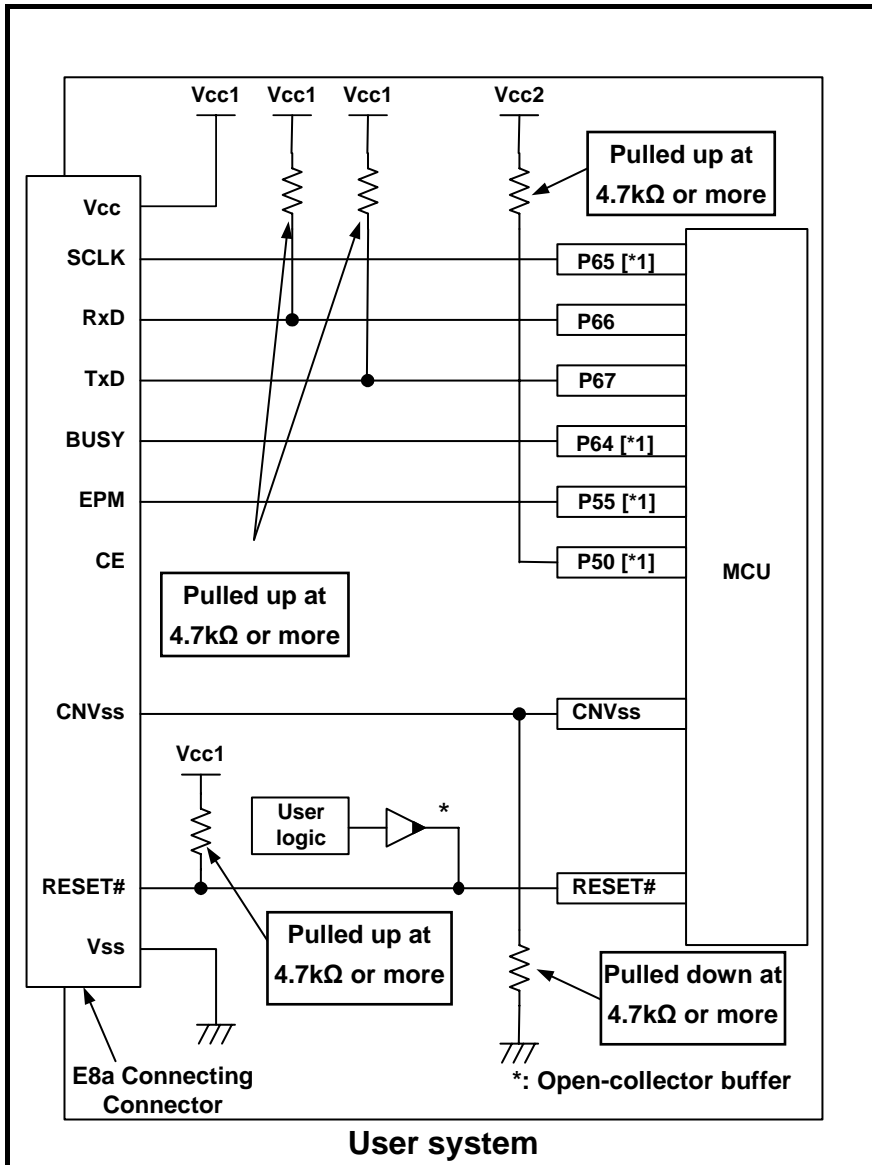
Vcc1 Vcc1 Vcc1 Vcc2

Pulled up at 4.7kΩ or more

Vcc
SCLK
RxD
TxD
BUSY
EPM
CE

P65 [*1]
P66
P67
P64 [*1]
P55 [*1]
P50 [*1]

MCU

Pulled up at 4.7kΩ or more

CNVss
CNVss

Vcc1

User logic

*

RESET#
RESET#

Pulled up at 4.7kΩ or more

Vss

Pulled down at 4.7kΩ or more

E8a Connecting Connector

*: Open-collector buffer

User system